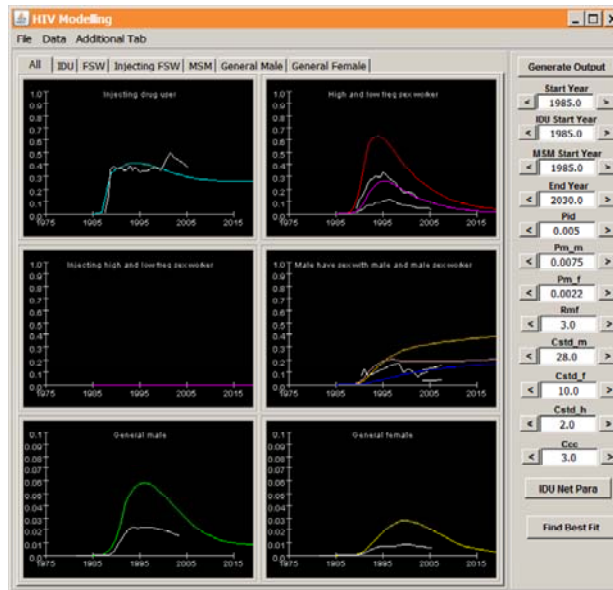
HIV Modelling

File Data Additional Tab

All | IDU | FSW | Injecting FSW | MSM | General Male | General Female

Injecting drug user
1.0
0.9
0.8
0.7
0.6
0.5
0.4
0.3
0.2
0.1
0.0
1975 1985 1995 2005 2015

High and low freq sex worker
1.0
0.9
0.8
0.7
0.6
0.5
0.4
0.3
0.2
0.1
0.0
1975 1985 1995 2005 2015

Injecting high and low freq sex worker
1.0
0.9
0.8
0.7
0.6
0.5
0.4
0.3
0.2
0.1
0.0
1975 1985 1995 2005 2015

Male have sex with male and male sex worker
1.0
0.9
0.8
0.7
0.6
0.5
0.4
0.3
0.2
0.1
0.0
1975 1985 1995 2005 2015

General male
0.1
0.09
0.08
0.07
0.06
0.05
0.04
0.03
0.02
0.01
0
1975 1985 1995 2005 2015

General female
0.1
0.09
0.08
0.07
0.06
0.05
0.04
0.03
0.02
0.01
0
1975 1985 1995 2005 2015

Generate Output
Start Year
1985.0
IDU Start Year
1985.0
MSM Start Year
1985.0
End Year
2030.0
Pid
0.005
Pm_m
0.0075
Pm_f
0.0022
Rmf
3.0
Cstd_m
28.0
Cstd_f
10.0
Cstd_h
2.0
Ccc
3.0
IDU Net Para
Find Best Fit